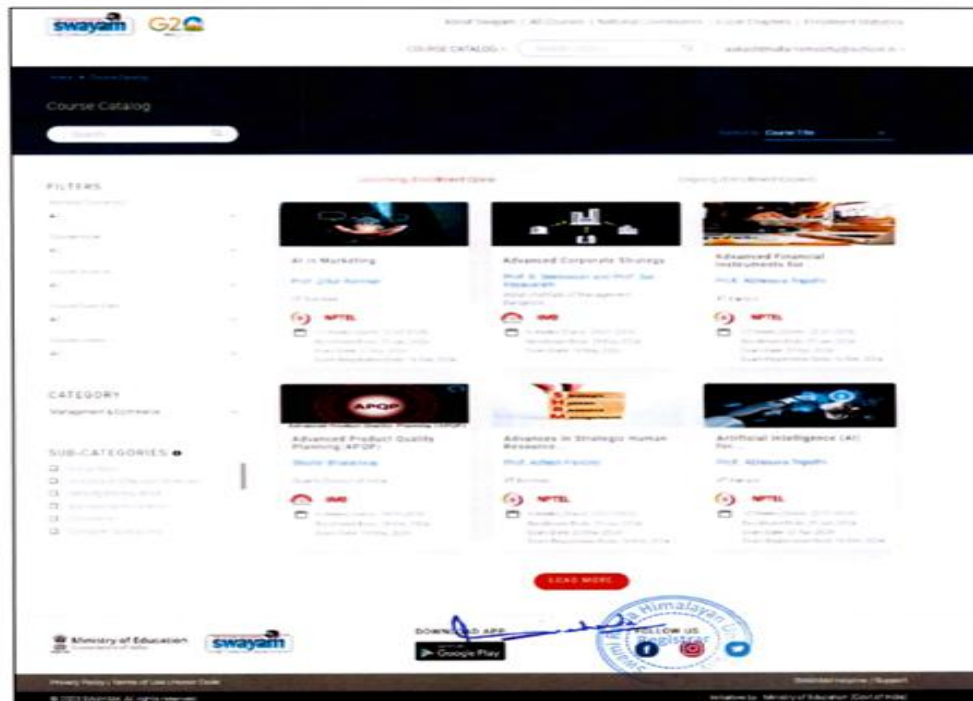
swayam G2C

About Swayam | All Courses | National Coordinators | Local Chapters | Enrollment Statistics

COURSE CATALOG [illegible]

Course Catalog

Search

Sort by: Course Title

FILTERS

All

All

All

All

All

Upcoming Enrollment Open

Ongoing Enrollment Closed

AI in Marketing

Prof. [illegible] Kumar

IIT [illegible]

NPTEL

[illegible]

Advanced Corporate Strategy

Prof. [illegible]

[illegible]

IIMB

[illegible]

Advanced Financial Instruments for

Prof. Abhinava Tripathi

IIT Kanpur

NPTEL

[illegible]

CATEGORY

Management & Commerce

SUB-CATEGORIES

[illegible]

APQP

Advanced Product Quality Planning (APQP)

Advanced Product Quality Planning (APQP)

Shishir Bhatnagar

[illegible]

IIMB

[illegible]

Advances in Strategic Human Resource

Prof. Aditya Moses

IIT Roorkee

NPTEL

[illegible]

Artificial Intelligence (AI) for

Prof. Abhinava Tripathi

IIT Kanpur

NPTEL

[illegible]

LOAD MORE

Ministry of Education

swayam

DOWNLOAD APP

Google Play

FOLLOW US

Himalayan

Registrar

Privacy Policy | Terms of Use | Honor Code

Dedicated Helpline / Support

© 2023 SWAYAM. All rights reserved.

Initiative by: Ministry of Education (Govt of India)